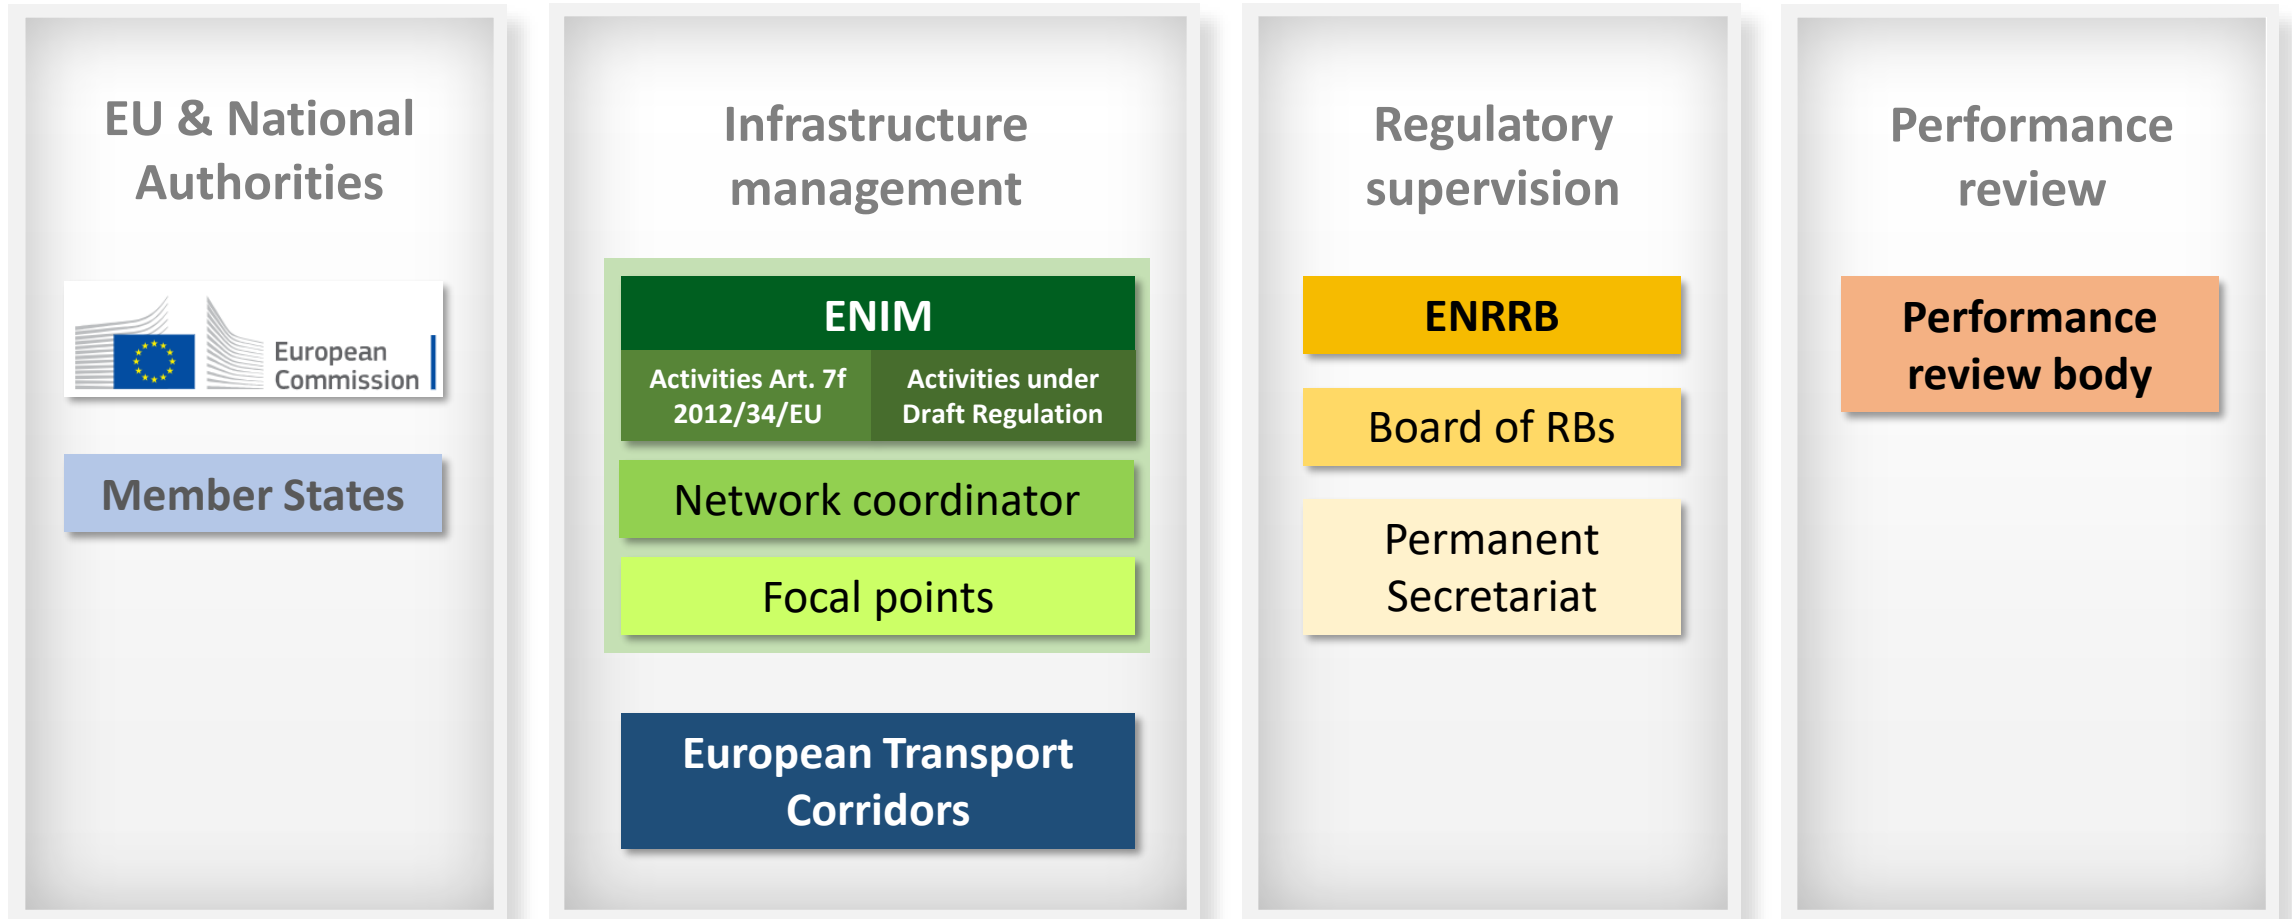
EU & National Authorities

European Commission

Member States

Infrastructure management

ENIM

Activities Art. 7f 2012/34/EU

Activities under Draft Regulation

Network coordinator

Focal points

European Transport Corridors

Regulatory supervision

ENRRB

Board of RBs

Permanent Secretariat

Performance review

Performance review body